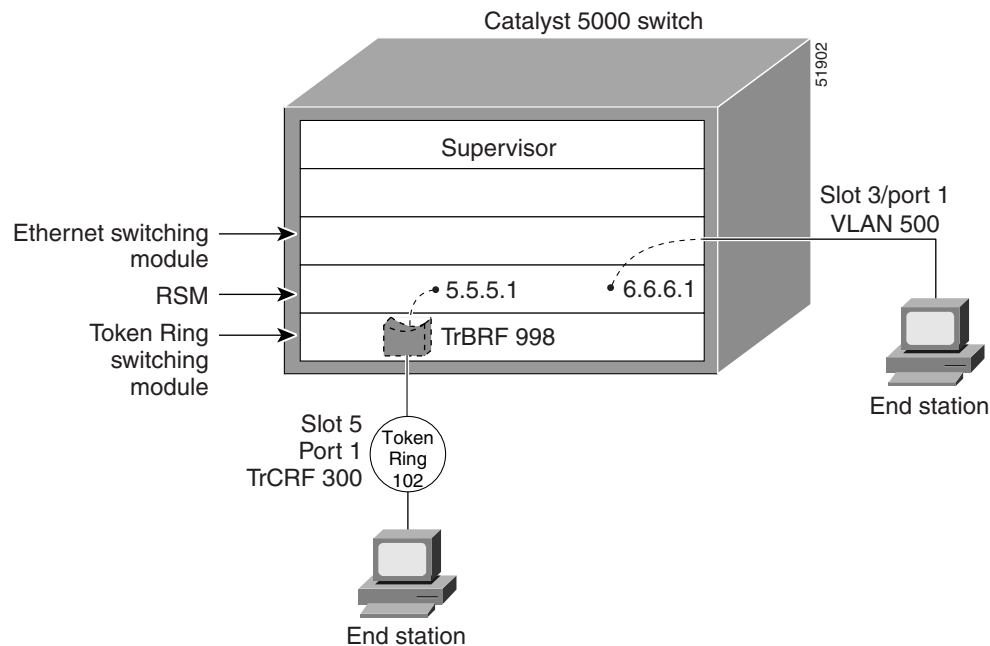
Catalyst 5000 switch

51902

Supervisor

Slot 3/port 1
VLAN 500

Ethernet switching module

RSM

5.5.5.1

6.6.6.1

Token Ring switching module

TrBRF 998

End station

Slot 5
Port 1
TrCRF 300

Token Ring 102

End station